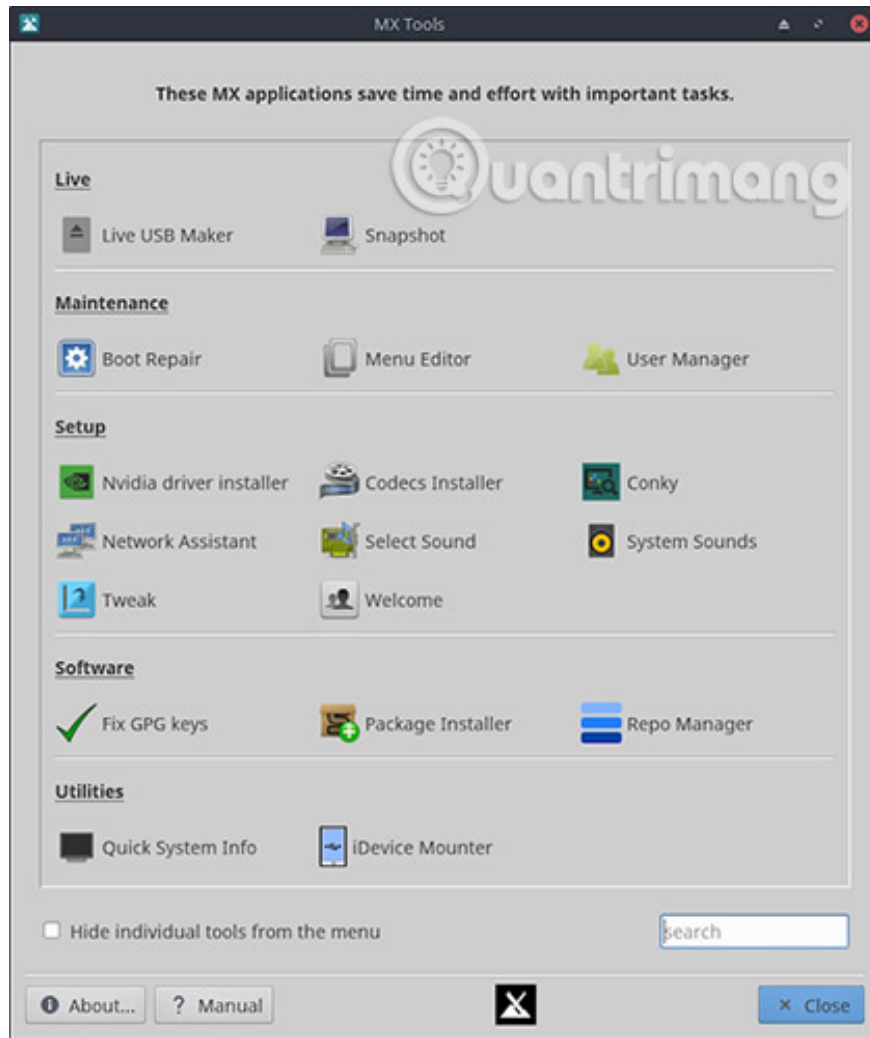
MX Tools

These MX applications save time and effort with important tasks.

Quantrimang

Live

Live USB Maker
Snapshot

Maintenance

Boot Repair
Menu Editor
User Manager

Setup

Nvidia driver installer
Codecs Installer
Conky
Network Assistant
Select Sound
System Sounds
Tweak
Welcome

Software

Fix GPG keys
Package Installer
Repo Manager

Utilities

Quick System Info
iDevice Mounter

Hide individual tools from the menu

search

About...
Manual
Close